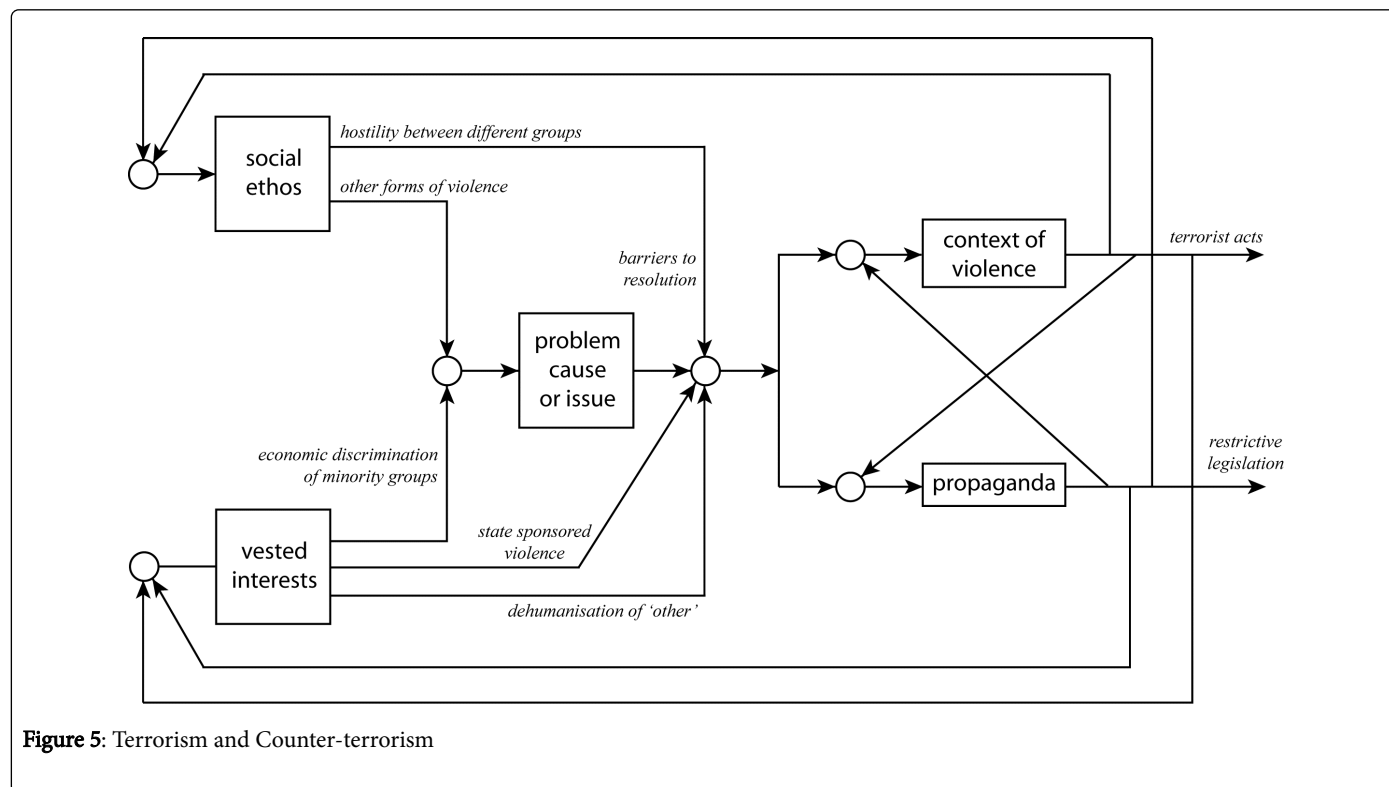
social ethos

hostility between different groups

other forms of violence

barriers to resolution

problem cause or issue

context of violence

terrorist acts

propaganda

restrictive legislation

economic discrimination of minority groups

vested interests

state sponsored violence

dehumanisation of 'other'

Figure 5: Terrorism and Counter-terrorism